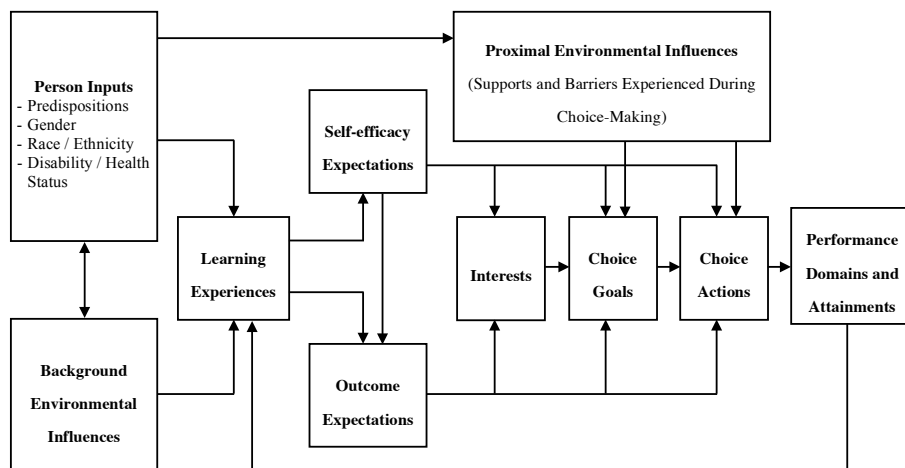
Person Inputs
- Predispositions
- Gender
- Race / Ethnicity
- Disability / Health Status

Proximal Environmental Influences
(Supports and Barriers Experienced During Choice-Making)

Self-efficacy Expectations

Learning Experiences

Interests

Choice Goals

Choice Actions

Performance Domains and Attainments

Background Environmental Influences

Outcome Expectations